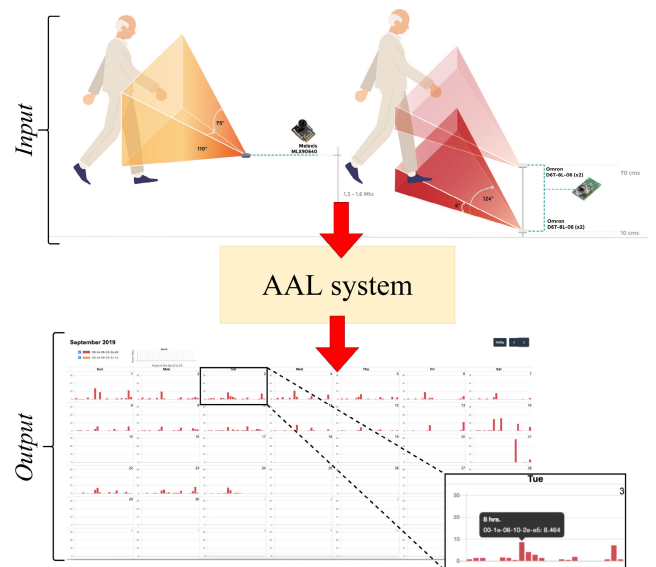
Input

75°

110°

Melexis MLX90640

1.3 - 1.6 Mts

124°

6°

Omron D6T-8L-06 (x2)

70 cms

Omron D6T-8L-06 (x2)

10 cms

AAL system

Output

September 2019

Today

Sun

Mon

Tue

Wed

Thu

Fri

Sat

1

2

3

4

5

6

7

8

9

10

11

12

13

14

15

16

17

18

19

20

21

22

23

24

25

26

27

28

29

30

Tue

3

30

20

10

0

8 hrs.
00-1e-06-10-2e-e5: 8.464